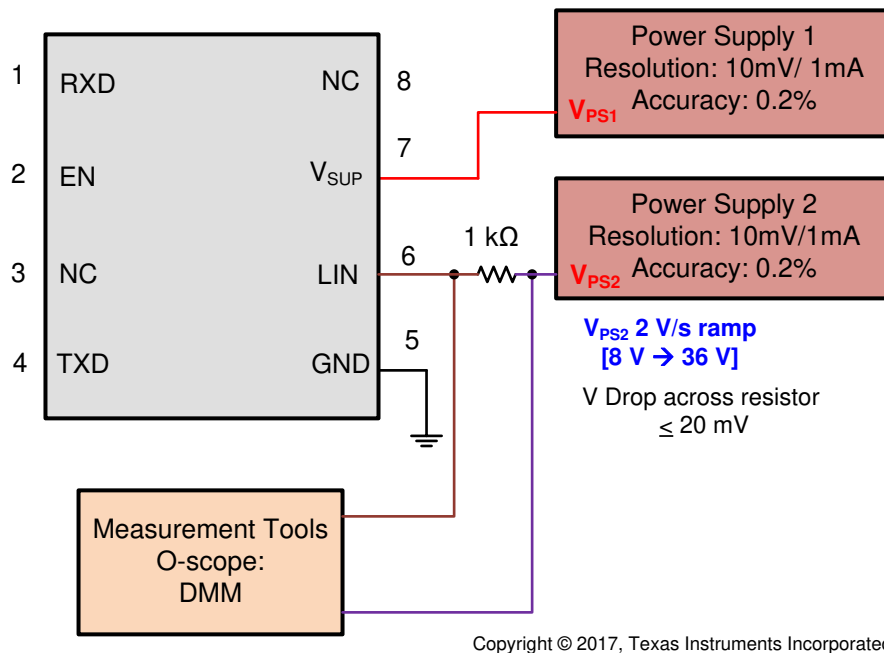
1 RXD
2 EN
3 NC
4 TXD

NC 8
$V_{SUP}$ 7
LIN 6
GND 5

1 kΩ

Power Supply 1
Resolution: 10mV/ 1mA
$V_{PS1}$ Accuracy: 0.2%

Power Supply 2
Resolution: 10mV/1mA
$V_{PS2}$ Accuracy: 0.2%

$V_{PS2}$ 2 V/s ramp
[8 V → 36 V]

V Drop across resistor
$\leq$ 20 mV

Measurement Tools
O-scope:
DMM

Copyright © 2017, Texas Instruments Incorporated